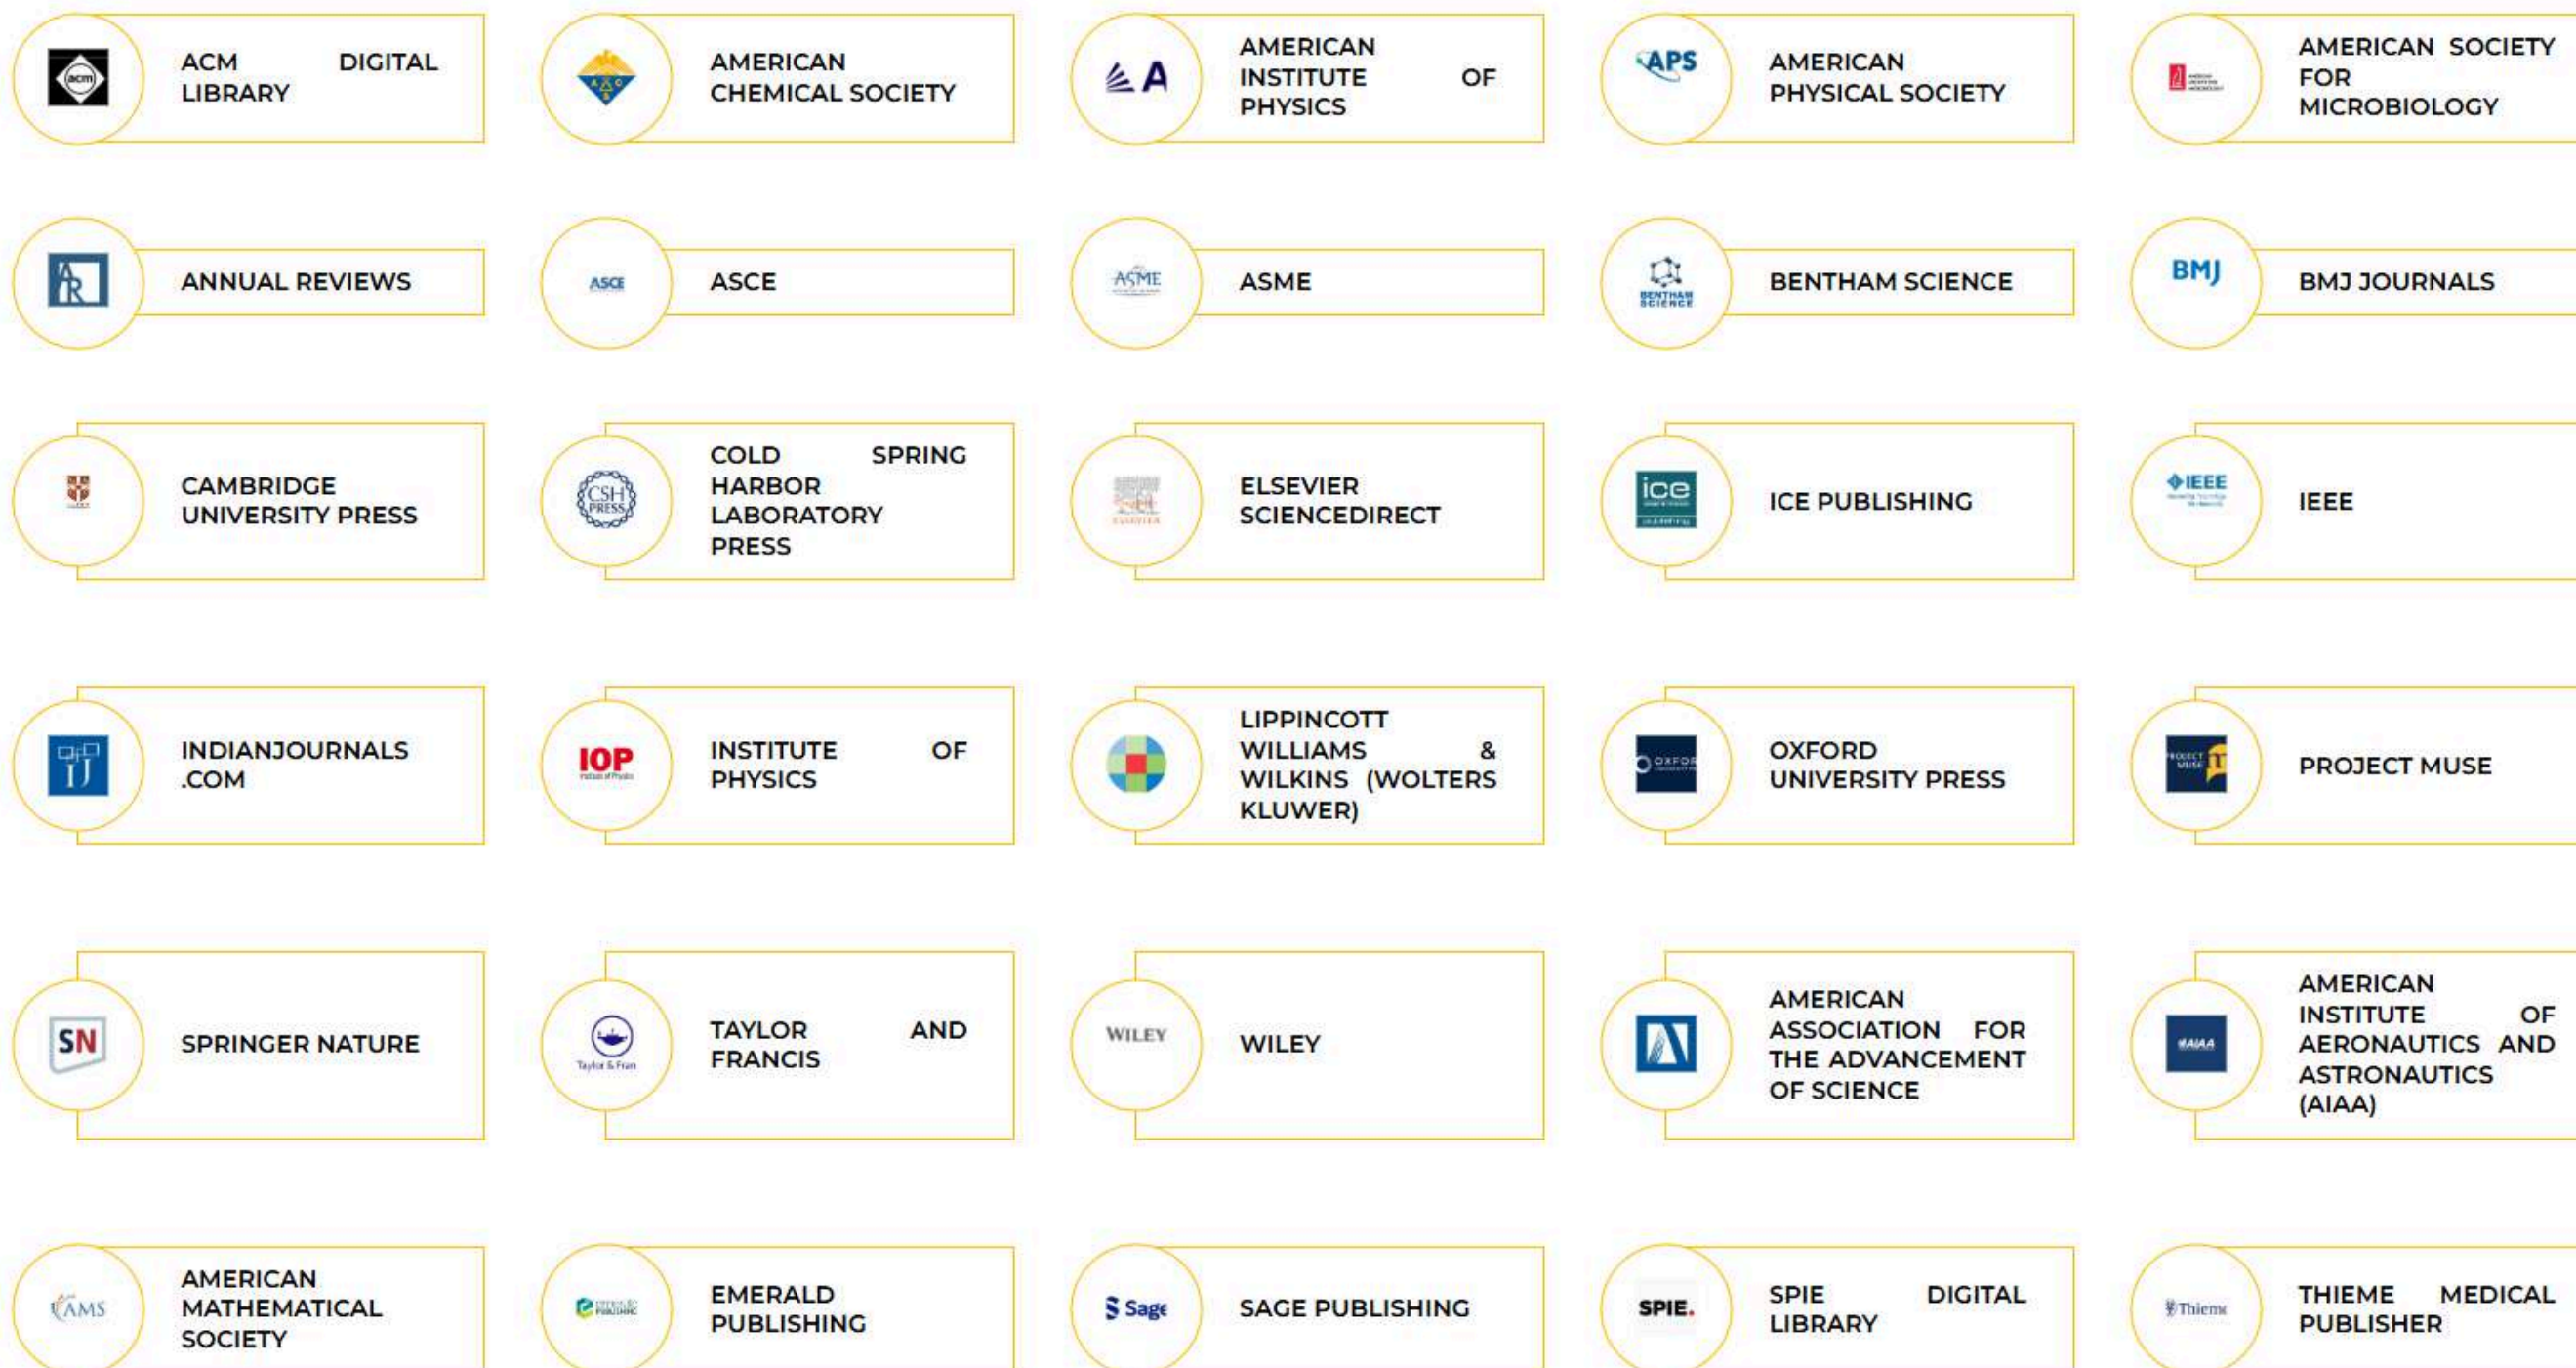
acm
ACM DIGITAL LIBRARY

AMERICAN CHEMICAL SOCIETY

A
AMERICAN INSTITUTE OF PHYSICS

APS
AMERICAN PHYSICAL SOCIETY

AMERICAN SOCIETY FOR MICROBIOLOGY

AR
ANNUAL REVIEWS

ASCE
ASCE

ASME
ASME

BENTHAM SCIENCE
BENTHAM SCIENCE

BMJ
BMJ JOURNALS

CAMBRIDGE UNIVERSITY PRESS

CSH PRESS
COLD SPRING HARBOR LABORATORY PRESS

ELSEVIER
ELSEVIER SCIENCEDIRECT

ice
ICE PUBLISHING

IEEE
IEEE

IJ
INDIANJOURNALS .COM

IOP
INSTITUTE OF PHYSICS

LIPPINCOTT WILLIAMS & WILKINS (WOLTERS KLUWER)

OXFORD
OXFORD UNIVERSITY PRESS

PROJECT MUSE
PROJECT MUSE

SN
SPRINGER NATURE

Taylor & Fran
TAYLOR AND FRANCIS

WILEY
WILEY

AMERICAN ASSOCIATION FOR THE ADVANCEMENT OF SCIENCE

AIAA
AMERICAN INSTITUTE OF AERONAUTICS AND ASTRONAUTICS (AIAA)

AMS
AMERICAN MATHEMATICAL SOCIETY

EMERALD PUBLISHING

Sage
SAGE PUBLISHING

SPIE.
SPIE DIGITAL LIBRARY

Thieme
THIEME MEDICAL PUBLISHER